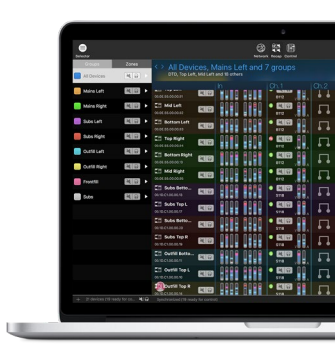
Network Recall Connect

Groups Zones

All Devices

Mains Left

Mains Right

Subs Left

Subs Right

Outfill Left

Outfill Right

Frontfill

Subs

All Devices, Mains Left and 7 groups

OTG, Top Left, Mid Left and 18 others

Mid Left

Bottom Left

Top Right

Bottom Right

Mid Right

Subs Botto...

Subs Botto...

Subs Top L

Subs Top R

Outfill Botto...

Outfill Top L

Outfill Top R